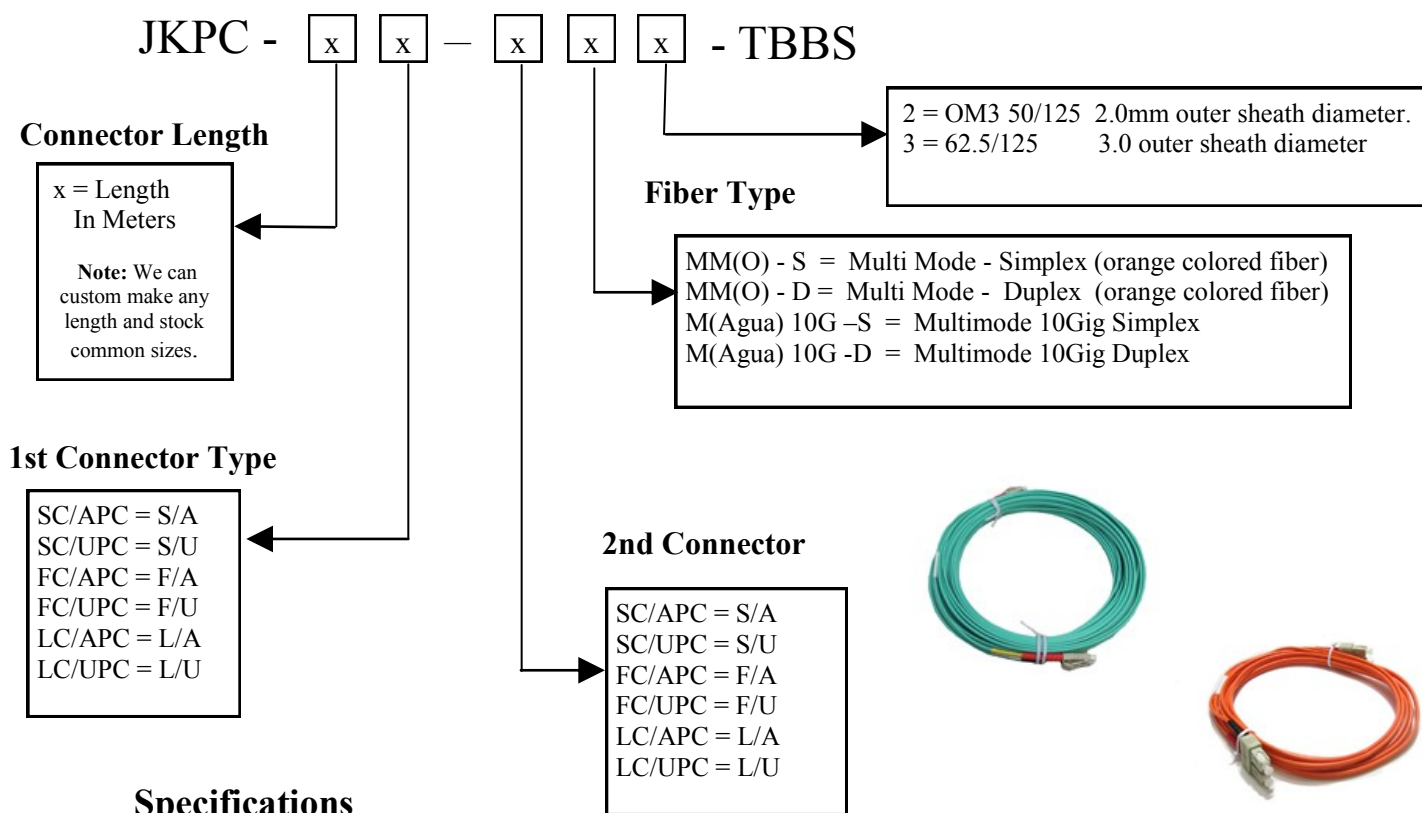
JKPC - x x — x x x - TBBS

2 = OM3 50/125 2.0mm outer sheath diameter.
3 = 62.5/125 3.0 outer sheath diameter

Connector Length

x = Length In Meters

Note: We can custom make any length and stock common sizes.

Fiber Type

MM(O) - S = Multi Mode - Simplex (orange colored fiber)
MM(O) - D = Multi Mode - Duplex (orange colored fiber)
M(Agua) 10G –S = Multimode 10Gig Simplex
M(Agua) 10G -D = Multimode 10Gig Duplex

1st Connector Type

SC/APC = S/A
SC/UPC = S/U
FC/APC = F/A
FC/UPC = F/U
LC/APC = L/A
LC/UPC = L/U

2nd Connector

SC/APC = S/A
SC/UPC = S/U
FC/APC = F/A
FC/UPC = F/U
LC/APC = L/A
LC/UPC = L/U

Specifications